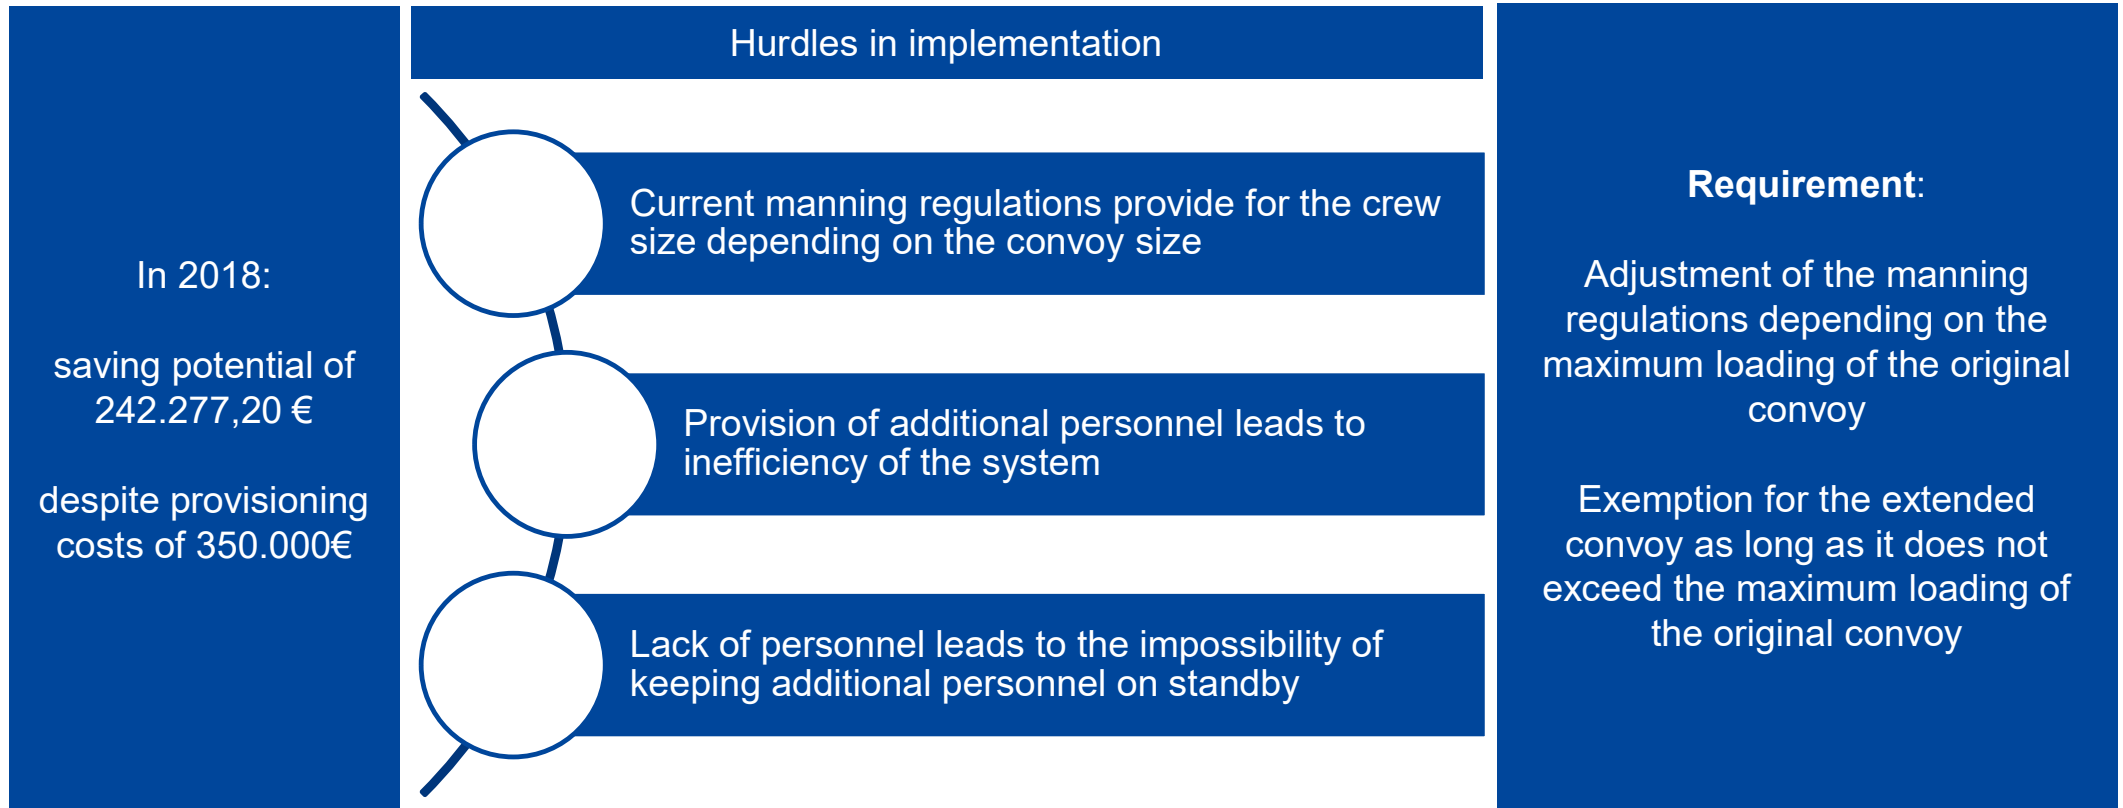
In 2018:

saving potential of 242.277,20 €

despite provisioning costs of 350.000€

Hurdles in implementation

Current manning regulations provide for the crew size depending on the convoy size

Provision of additional personnel leads to inefficiency of the system

Lack of personnel leads to the impossibility of keeping additional personnel on standby

**Requirement**:

Adjustment of the manning regulations depending on the maximum loading of the original convoy

Exemption for the extended convoy as long as it does not exceed the maximum loading of the original convoy